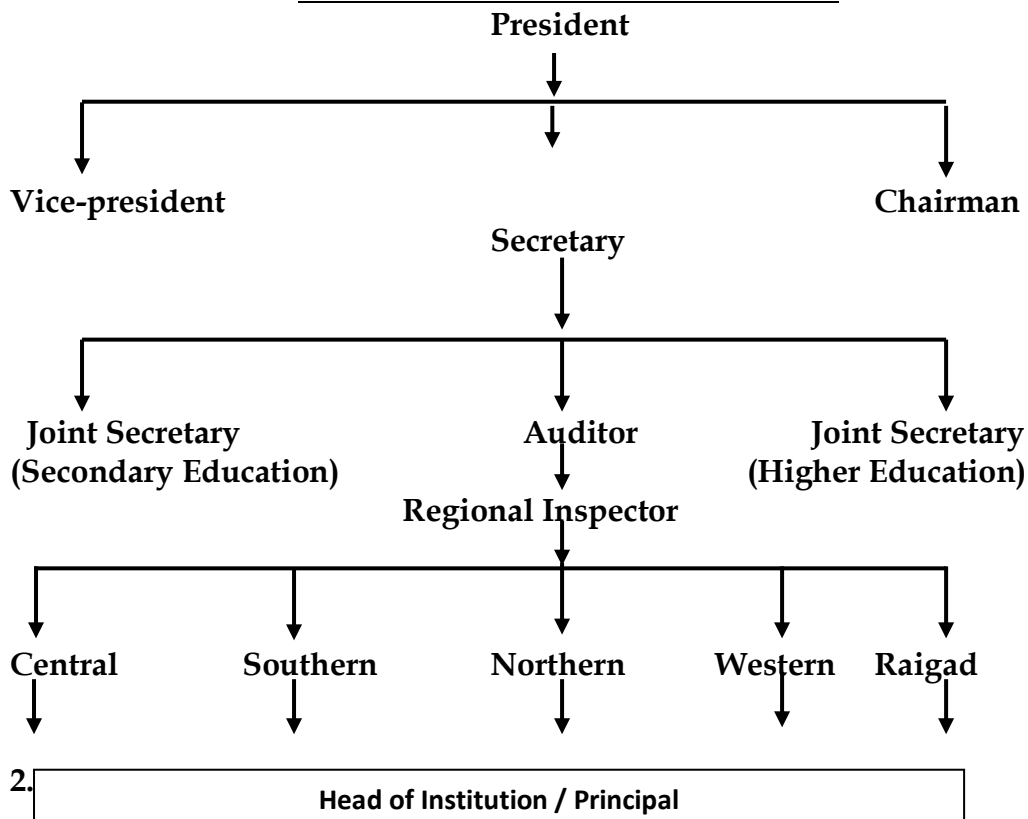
President

Vice-president

Chairman

Secretary

Joint Secretary (Secondary Education)

Auditor

Joint Secretary (Higher Education)

Regional Inspector

Central

Southern

Northern

Western

Raigad

2.

Head of Institution / Principal